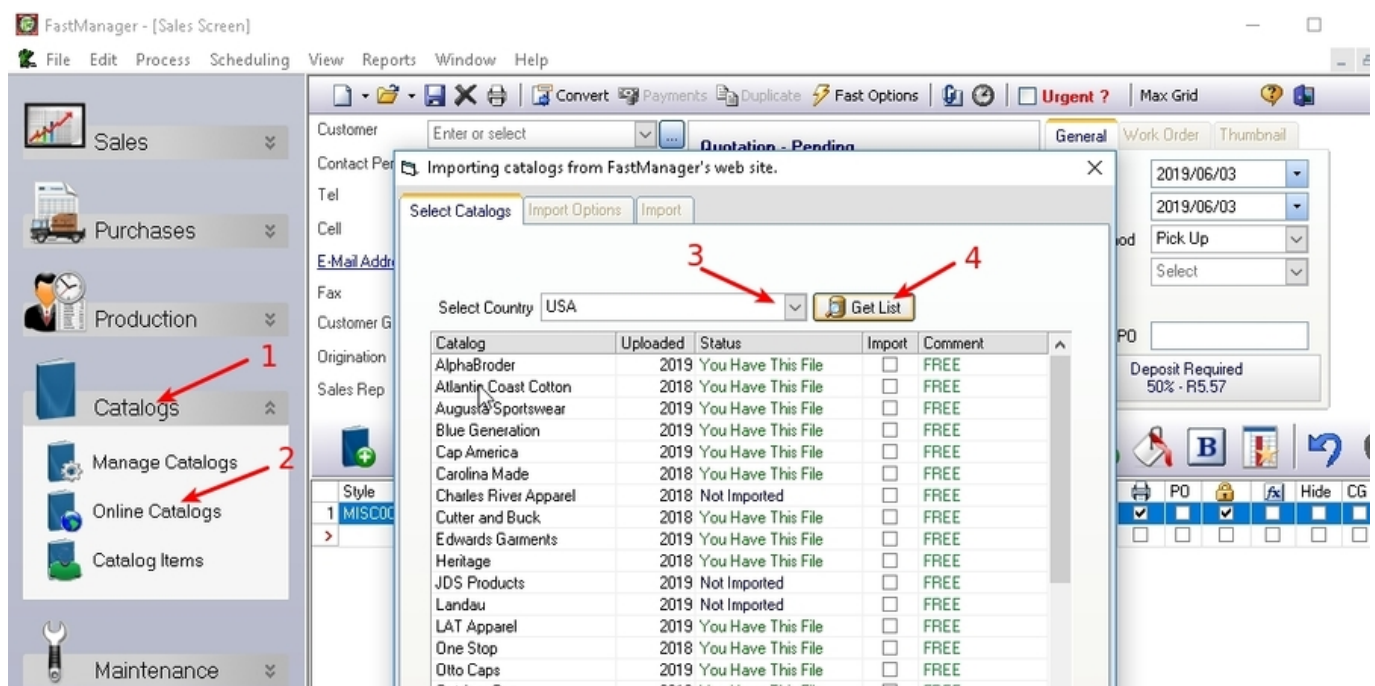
FastManager - [Sales Screen]

File Edit Process Scheduling View Reports Window Help

Sales
Purchases
Production
Catalogs
Manage Catalogs
Online Catalogs
Catalog Items
Maintenance

1
2

Convert Payments Duplicate Fast Options Urgent ? Max Grid

Customer
Enter or select
Quotation - Pending
Contact Per
Tel
Cell
E-Mail Addr
Fax
Customer G
Origination
Sales Rep

General Work Order Thumbnail
2019/06/03
2019/06/03
Pick Up
Select
PO
Deposit Required
50% - R5.57

Style
1 MISC00

PO Hide CG

Importing catalogs from FastManager's web site.

Select Catalogs Import Options Import

3
4

Select Country USA Get List

| Catalog | Uploaded | Status | Import | Comment |
|---|---|---|---|---|
| AlphaBroder | 2019 | You Have This File | | FREE |
| Atlantic Coast Cotton | 2018 | You Have This File | | FREE |
| Augusta Sportswear | 2019 | You Have This File | | FREE |
| Blue Generation | 2019 | You Have This File | | FREE |
| Cap America | 2019 | You Have This File | | FREE |
| Carolina Made | 2018 | You Have This File | | FREE |
| Charles River Apparel | 2018 | Not Imported | | FREE |
| Cutter and Buck | 2018 | You Have This File | | FREE |
| Edwards Garments | 2018 | You Have This File | | FREE |
| Heritage | 2018 | You Have This File | | FREE |
| JDS Products | 2019 | Not Imported | | FREE |
| Landau | 2019 | Not Imported | | FREE |
| LAT Apparel | 2019 | You Have This File | | FREE |
| One Stop | 2018 | You Have This File | | FREE |
| Otto Caps | 2019 | You Have This File | | FREE |